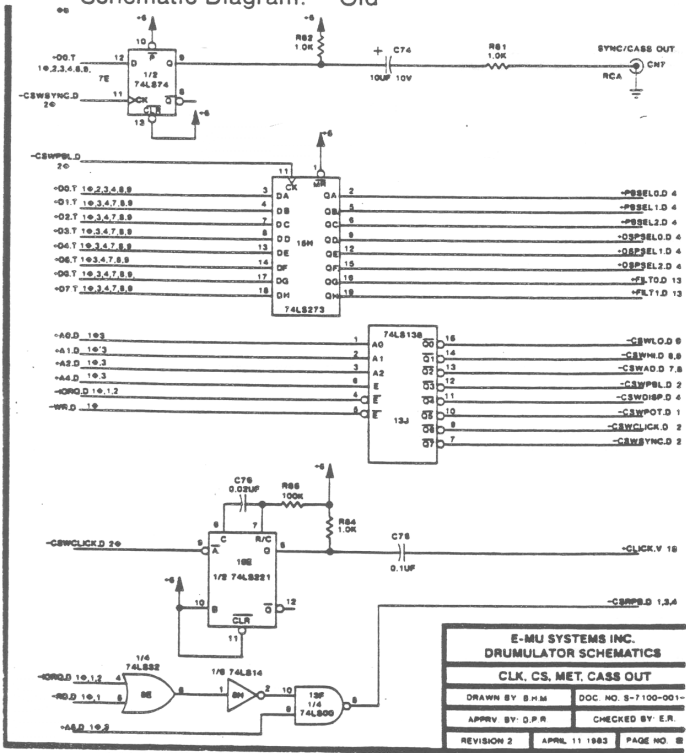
Schematic Diagram: Old

+5
10
P
12 D
1/2
74LS74
7E
11 CK
CLR
13
9
8
+5
-D0.T 1Φ,2,3,4,8,9,
-CSWSYNC.D 2Φ
R62 1.0K
+ C74
10UF 10V
R61 1.0K
SYNC/CASS OUT
RCA
CN7

-CSWPSL.D 2Φ
+5
11 CK
1 MR
+D0.T 1Φ,2,3,4,8,9
+D1.T 1Φ,3,4,7,8,9
+D2.T 1Φ,3,4,7,8,9
+D3.T 1Φ,3,4,7,8,9
+D4.T 1Φ,3,4,7,8,9
+D5.T 1Φ,3,4,7,8,9
+D6.T 1Φ,3,4,7,8,9
+D7.T 1Φ,3,4,7,8,9
3 DA
4 DB
7 DC
8 DD
13 DE
14 DF
17 DG
18 DH
15H
74LS273
QA 2
QB 5
QC 6
QD 9
QE 12
QF 15
QG 16
QH 19
-PSSEL0.D 4
-PSSEL1.D 4
-PSSEL2.D 4
-DSPSEL0.D 4
-DSPSEL1.D 4
-DSPSEL2.D 4
+FILT0.D 13
+FILT1.D 13

+A0.D 1Φ3
+A1.D 1Φ3
+A2.D 1Φ3
+A4.D 1Φ3
-IORQ.D 1Φ,1,2
-WR.D 1Φ
74LS138
1 A0
2 A1
3 A2
6 E
4 $\overline{E}$
5 $\overline{E}$
13J
$\overline{O0}$ 15
$\overline{O1}$ 14
$\overline{O2}$ 13
$\overline{O3}$ 12
$\overline{O4}$ 11
$\overline{O5}$ 10
$\overline{O6}$ 9
$\overline{O7}$ 7
-CSWLO.D 6
-CSWHI.D 6,9
-CSWAD.D 7,8
-CSWPSL.D 2
-CSWDISP.D 4
-CSWPOT.D 1
-CSWCLICK.D 2
-CSWSYNC.D 2

C75 0.02UF
R65 100K
+5
R64 1.0K
6 C
7 R/C
5 $\overline{A}$
Q 6
10 B
$\overline{Q}$ 12
16E
1/2 74LS221
CLR
11
+5
-CSWCLICK.D 2Φ
C76
0.1UF
+CLICK.V 15

-CSRPS.D 1,3,4
1/4
74LS32
-IORQ.D 1Φ,1,2 4
-RD.D 1Φ,1,2 5
9E
6
1/6 74LS14
1
8H
2
10
13F
1/4
74LS00
9
8
+A6.D 1Φ,3

E-MU SYSTEMS INC.
DRUMULATOR SCHEMATICS
CLK, CS, MET, CASS OUT
DRAWN BY: S.H.M | DOC. NO. S-7100-001-
APPRV. BY: D.P.R | CHECKED BY: E.R.
REVISION 2 | APRIL 11 1983 | PAGE NO. 2